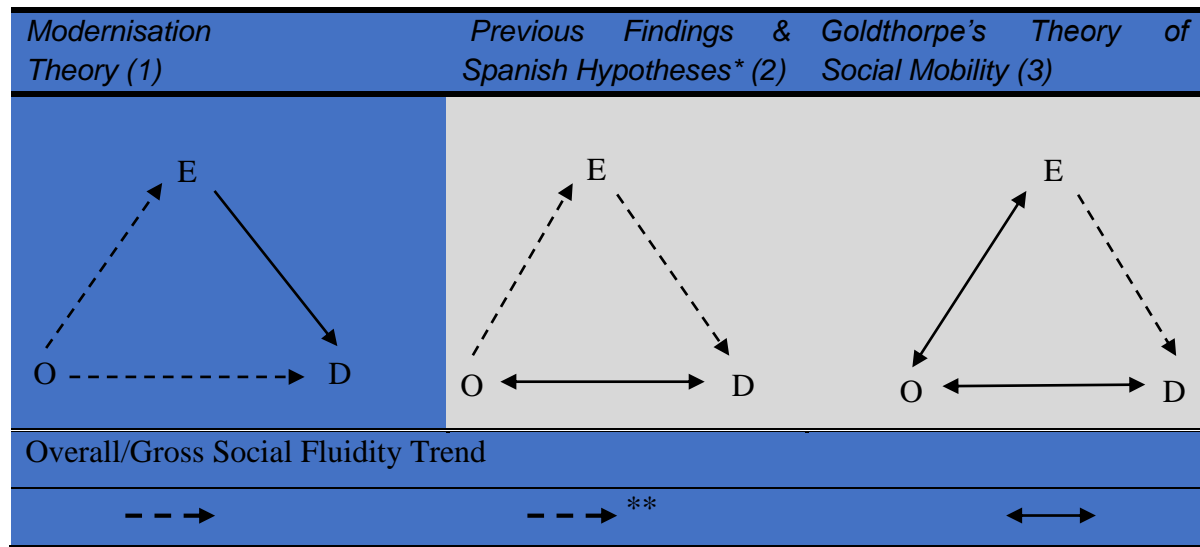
| *Modernisation Theory (1)* | *Previous Findings & Spanish Hypotheses\* (2)* | *Goldthorpe's Theory of Social Mobility (3)* |
|---|---|---|
| E O D | E O D | E O D |
| Overall/Gross Social Fluidity Trend | | |
| | \*\* | |